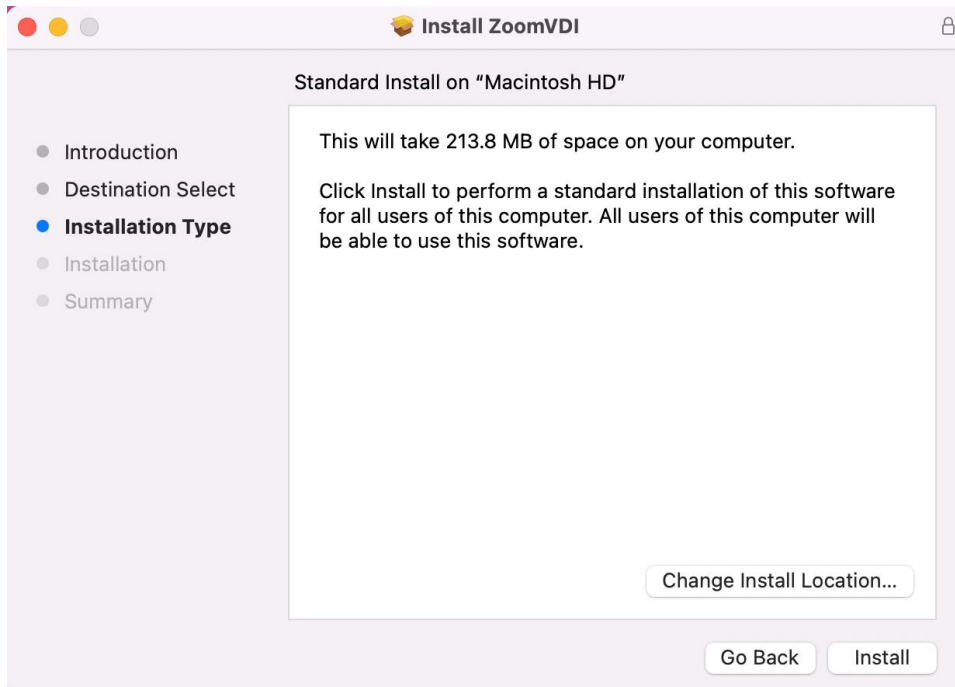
Install ZoomVDI

Standard Install on “Macintosh HD”

Introduction
Destination Select
Installation Type
Installation
Summary

This will take 213.8 MB of space on your computer.

Click Install to perform a standard installation of this software for all users of this computer. All users of this computer will be able to use this software.

Change Install Location...

Go Back
Install